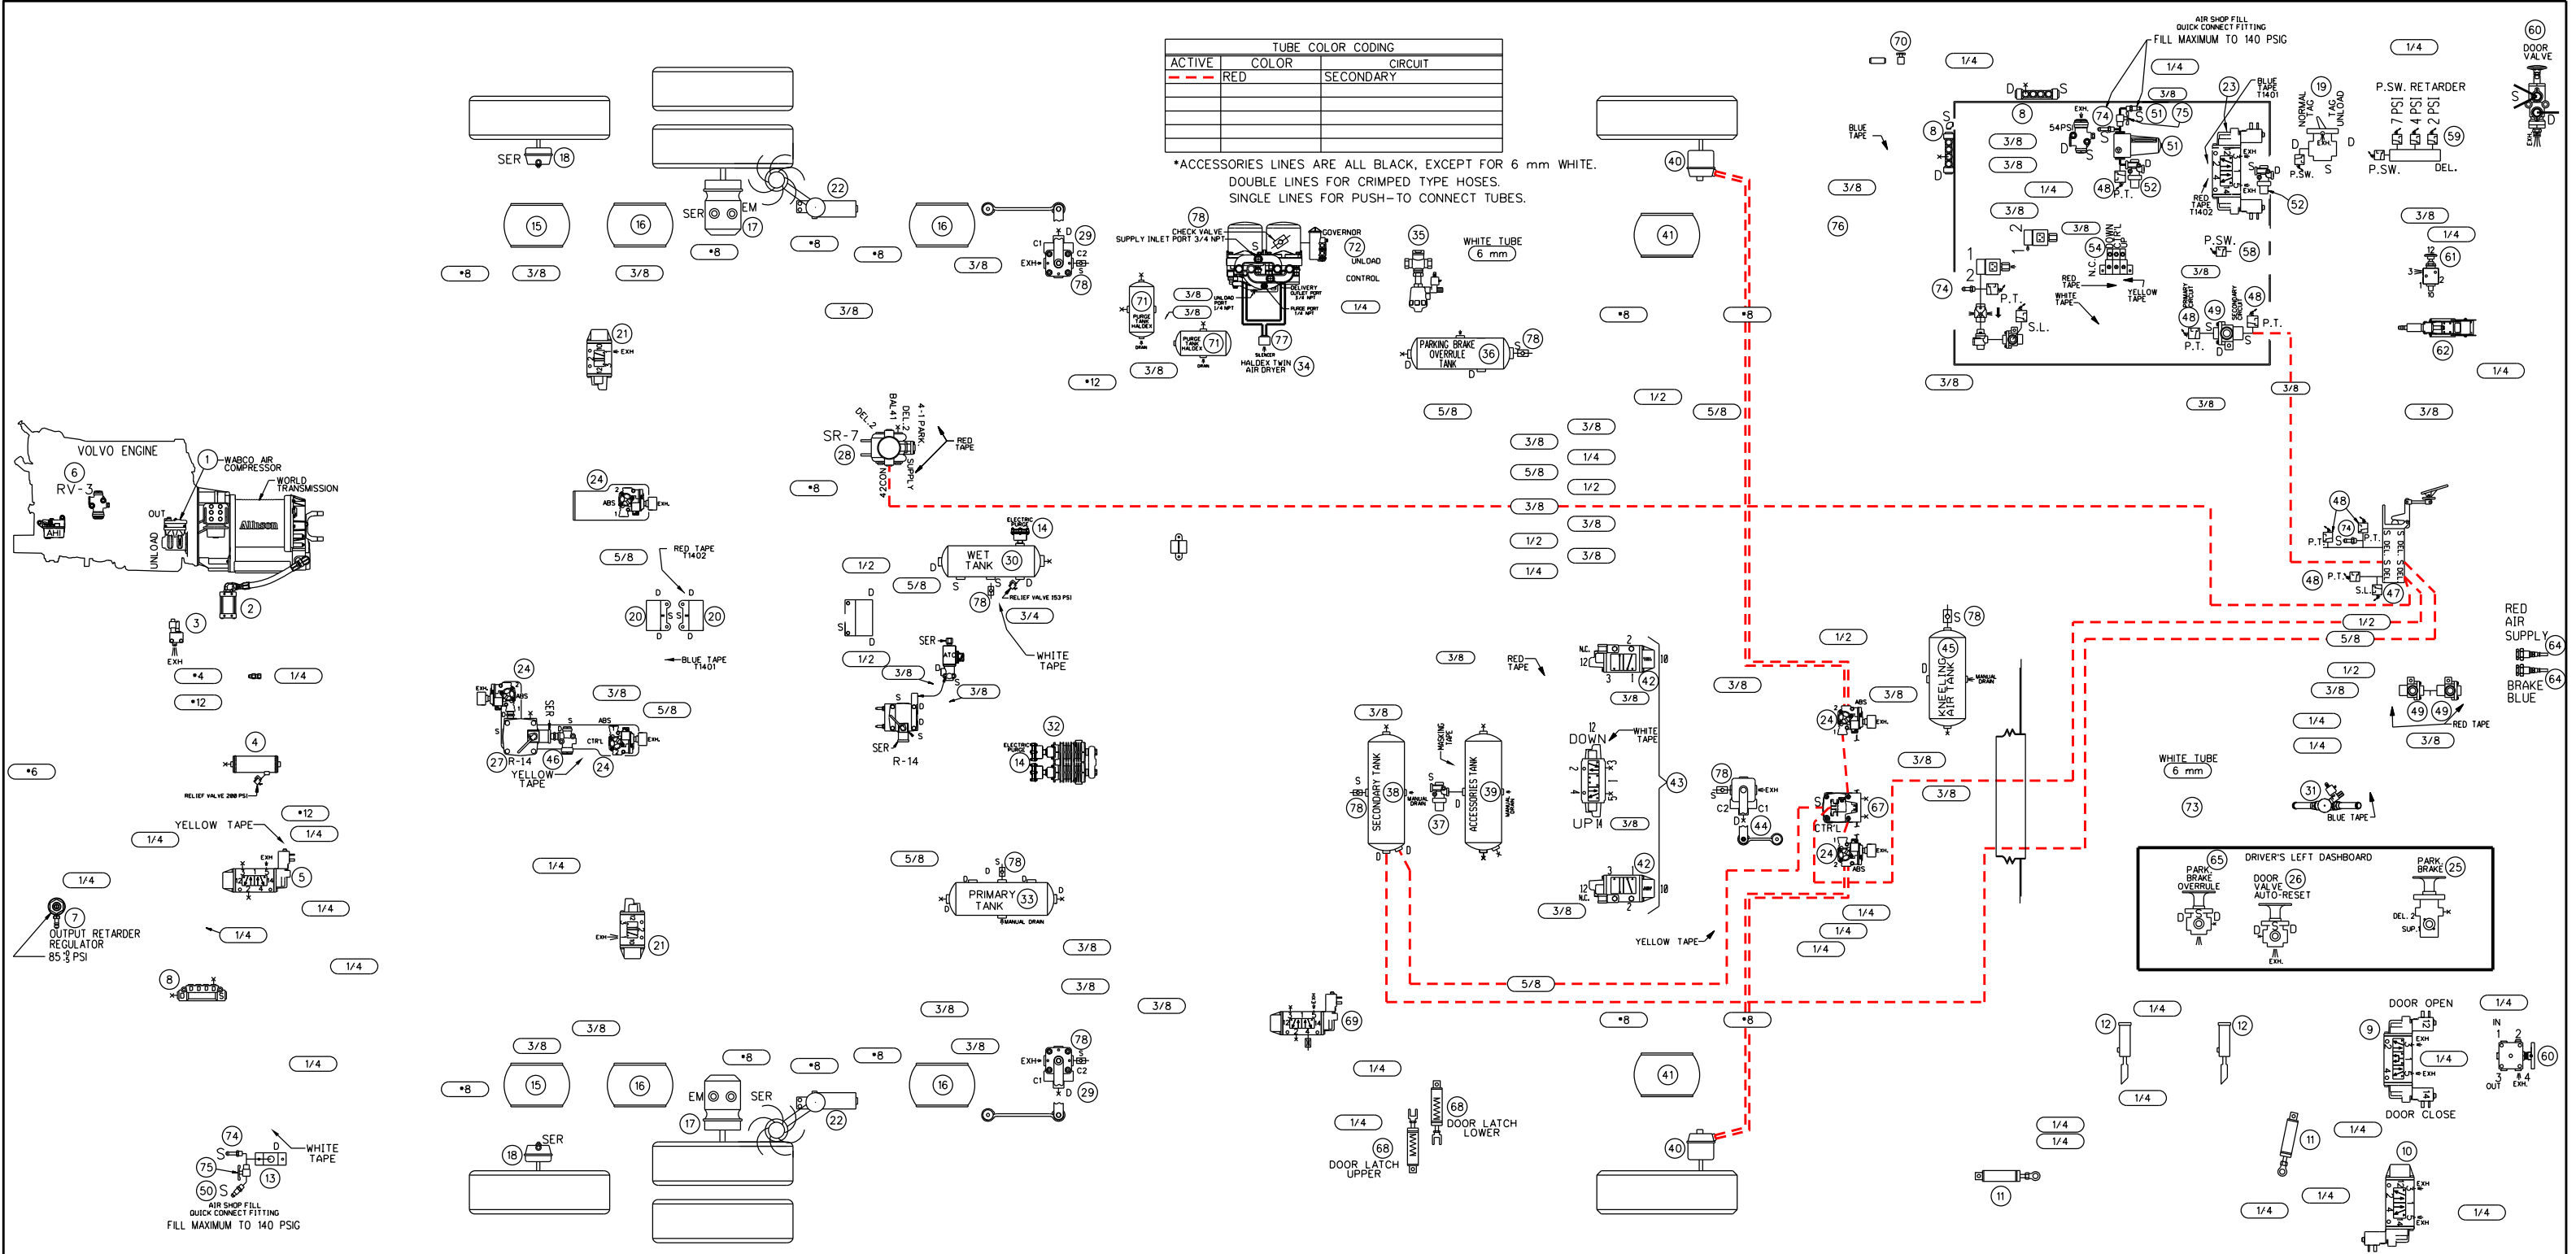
TUBE COLOR CODING

| ACTIVE | COLOR | CIRCUIT |
|---|---|---|
| | RED | SECONDARY |
| | | |
| | | |
| | | |
| | | |
| | | |

*ACCESSORIES LINES ARE ALL BLACK, EXCEPT FOR 6 mm WHITE.
DOUBLE LINES FOR CRIMPED TYPE HOSES.
SINGLE LINES FOR PUSH-TO CONNECT TUBES.

VOLVO ENGINE
6 RV-3
1 WABCO AIR COMPRESSOR
WORLD TRANSMISSION
OUT
UNLOAD
Allison
2
3 EXH
•4 1/4
•12
•6
4
RELIEF VALVE 200 PSI
•12
YELLOW TAPE
1/4
1/4
5 EXH
1/4
7 OUTPUT RETARDER REGULATOR 85 PSI
1/4
1/4
1/4
8
1/4
74
75
50
S
D
13
WHITE TAPE
AIR SHOP FILL QUICK CONNECT FITTING
FILL MAXIMUM TO 140 PSIG

SER 18
15
16
SER 17 EM
22
•8 3/8 3/8 •8 •8 •8
16 3/8
29 C1 D C2 EXH S 78
3/8
21 EXH
24 ABS EXH
5/8
RED TAPE T1402
20 S S 20 D D
BLUE TAPE T1401
24 EXH ABS SER
27 R-14 46 24
YELLOW TAPE
3/8 5/8
1/4
21 EXH
3/8 3/8
3/8
•8 15 16 EM 17 SER 22 •8 •8
18 SER
16 3/8
29 78 EXH C1 C2 D

SR-7 28 DEL.2 BAL.41 DEL.2 4-1 PARK SUPPLY CON 42
RED TAPE
•8
1/2
S D
1/2
5/8
WET TANK 30 D S
14 ELECTRIC PURGE
78 RELIEF VALVE 153 PSI
3/4
WHITE TAPE
SER
3/8 3/8
SER R-14
32 14 ELECTRIC PURGE
5/8
PRIMARY TANK 33 MANUAL DRAIN 78
3/8 3/8 3/8 3/8

78 CHECK VALVE SUPPLY INLET PORT 3/4 NPT
GOVERNOR 72 UNLOAD CONTROL
71 PURGE TANK HALDEX
3/8 3/8
71
77
HALDEX TWIN AIR DRYER 34
3/8
•12
35
1/4
WHITE TUBE 6 mm
PARKING BRAKE OVERRIDE TANK 36 78
5/8
3/8 5/8 3/8 1/2 3/8 1/4 1/2 3/8 1/2 3/8 1/4
3/8 RED TAPE
N.C. 12 42 10
3/8
DOWN WHITE TAPE
43
UP
3/8
42
3/8
3/8
SECONDARY TANK 38 78
MASKING TAPE
37
ACCESSORIES TANK 39 MANUAL DRAIN
5/8
YELLOW TAPE
69
1/4
1/4
68 DOOR LATCH LOWER
68 DOOR LATCH UPPER
•8
41
40

40
41
•8 •8
1/2 5/8
3/8
78 44 C1 C2 EXH
1/2
24 ABS EXH
3/8
KNEELING AIR TANK 45 78 MANUAL DRAIN
3/8
67 CTR'L
24 ABS
3/8
1/4 1/4 1/4
•8
41 40

70
1/4
D S 8
8
1/4 3/8
3/8 3/8
1/4
3/8
3/8
74 51 75
54PSI
51
48 P.T. 52
23 BLUE TAPE T1401
RED TAPE T1402
52
19 NORMAL TAG UNLOAD
P.SW.
S.P.SW. RETARDER 7 PSI 4 PSI 2 PSI 59
P.SW. DEL.
1/4
60 DOOR VALVE
74
P.T.
S.L.
54
N.C. DOWN
RED TAPE
WHITE TAPE
YELLOW TAPE
P.SW. 58
3/8
48 49 48 P.T.
P.T.
3/8
76
3/8 3/8
3/8
61
62
1/4
3/8
3/8
48 74 P.T. P.T.
48 P.T.
47 S.L.
1/2 5/8
RED AIR SUPPLY 64
BRAKE BLUE 64
1/2 3/8
49 49 RED TAPE
1/4 1/4
3/8
WHITE TUBE 6 mm
73
31 BLUE TAPE

DRIVER'S LEFT DASHBOARD
65 PARK BRAKE OVERRIDE
DOOR VALVE AUTO-RESET 26
PARK BRAKE 25
DEL.2 SUP.1
EXH.

1/4 12 12
1/4
DOOR OPEN 9
1/4
1/4
DOOR CLOSE
IN 60 OUT EXH.
1/4 1/4
11
11
10
1/4 1/4 1/4 1/4